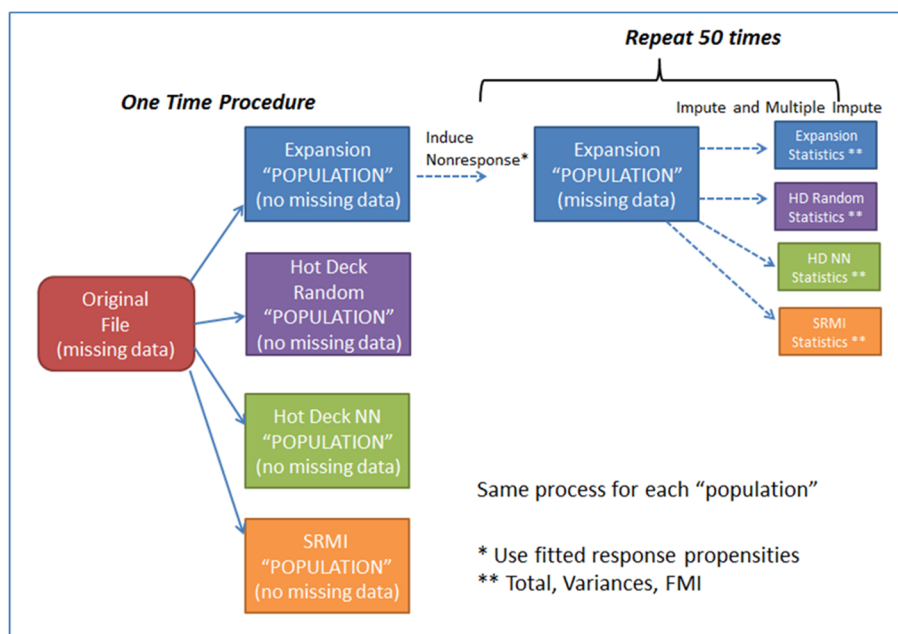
Repeat 50 times

One Time Procedure

Impute and Multiple Impute

Original File (missing data)

Expansion "POPULATION" (no missing data)

Induce Nonresponse*

Expansion "POPULATION" (missing data)

Expansion Statistics **

HD Random Statistics **

HD NN Statistics **

SRMI Statistics **

Hot Deck Random "POPULATION" (no missing data)

Hot Deck NN "POPULATION" (no missing data)

SRMI "POPULATION" (no missing data)

Same process for each "population"

* Use fitted response propensities
** Total, Variances, FMI